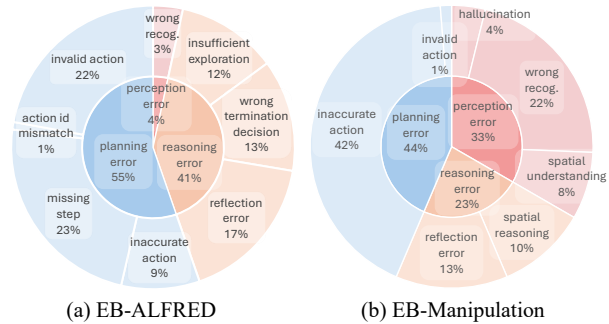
wrong recog. 3%

insufficient exploration 12%

wrong termination decision 13%

reflection error 17%

inaccurate action 9%

missing step 23%

action id mismatch 1%

invalid action 22%

perception error 4%

reasoning error 41%

planning error 55%

(a) EB-ALFRED

hallucination 4%

wrong recog. 22%

spatial understanding 8%

spatial reasoning 10%

reflection error 13%

inaccurate action 42%

invalid action 1%

perception error 33%

reasoning error 23%

planning error 44%

(b) EB-Manipulation